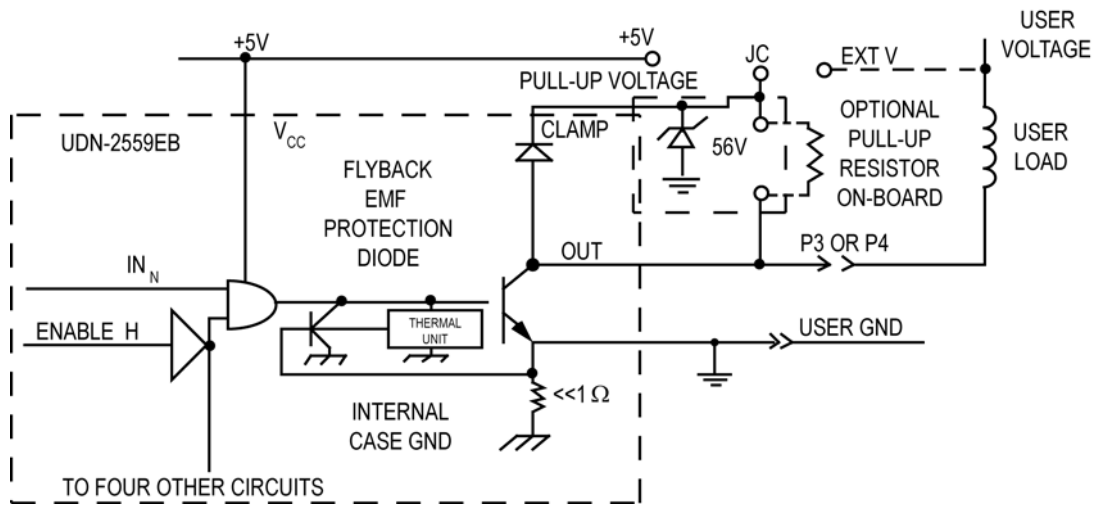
+5V
+5V
USER VOLTAGE
JC
EXT V
PULL-UP VOLTAGE
UDN-2559EB
$V_{CC}$
CLAMP
56V
OPTIONAL PULL-UP RESISTOR ON-BOARD
USER LOAD
FLYBACK EMF PROTECTION DIODE
OUT
P3 OR P4
$IN_N$
ENABLE H
THERMAL UNIT
USER GND
<<1 Ω
INTERNAL CASE GND
TO FOUR OTHER CIRCUITS